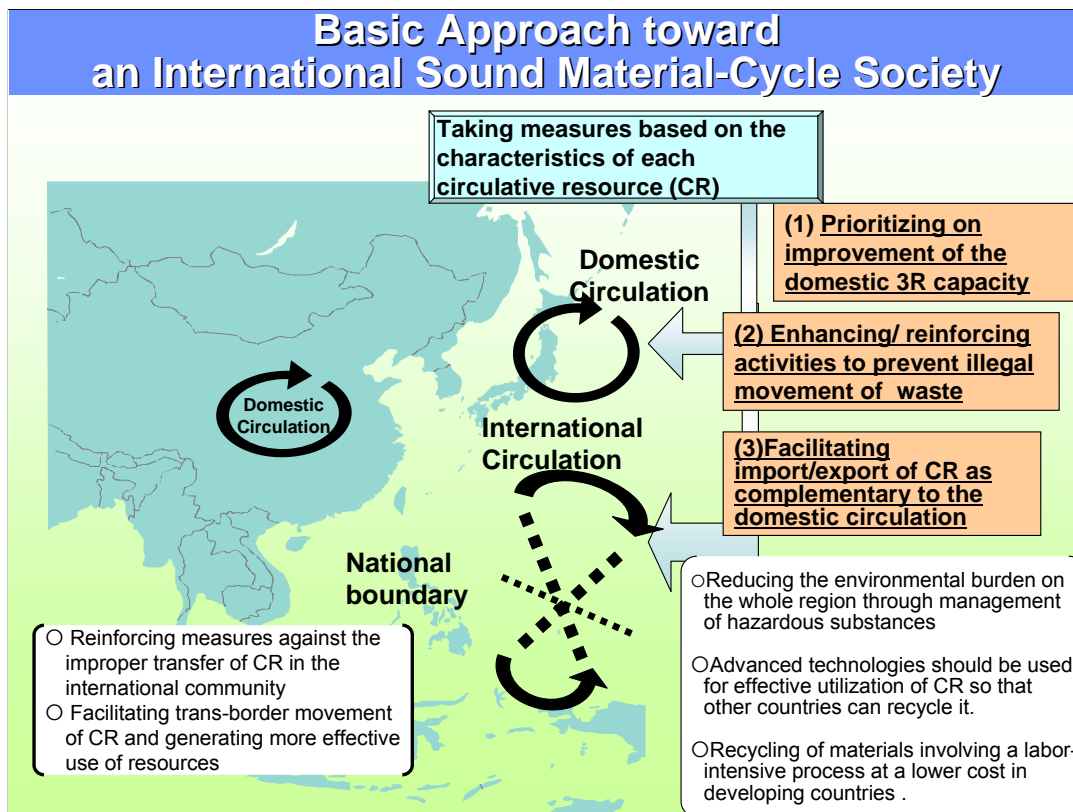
Basic Approach toward an International Sound Material-Cycle Society

Taking measures based on the characteristics of each circulative resource (CR)

(1) Prioritizing on improvement of the domestic 3R capacity

Domestic Circulation

(2) Enhancing/ reinforcing activities to prevent illegal movement of waste

Domestic Circulation

International Circulation

(3)Facilitating import/export of CR as complementary to the domestic circulation

National boundary

○Reducing the environmental burden on the whole region through management of hazardous substances

○Advanced technologies should be used for effective utilization of CR so that other countries can recycle it.

○Recycling of materials involving a labor-intensive process at a lower cost in developing countries .

○ Reinforcing measures against the improper transfer of CR in the international community
○ Facilitating trans-border movement of CR and generating more effective use of resources